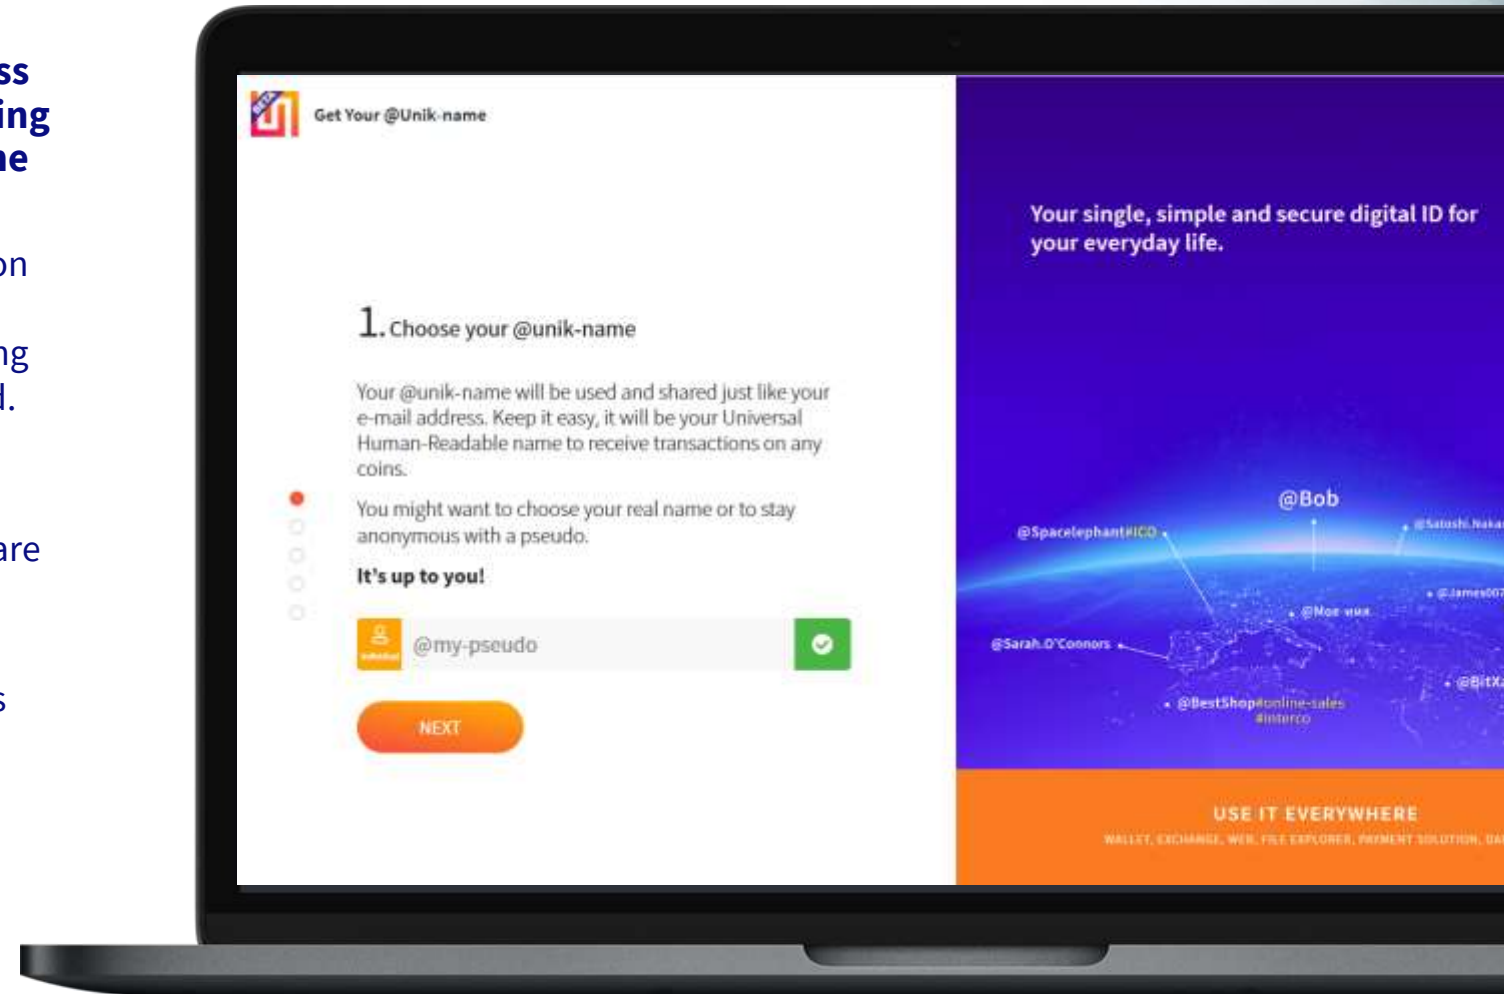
ss
ing
ne

on

ng
d.

are

s

BETA

Get Your @Unik-name

1. Choose your @unik-name

Your @unik-name will be used and shared just like your e-mail address. Keep it easy, it will be your Universal Human-Readable name to receive transactions on any coins.

You might want to choose your real name or to stay anonymous with a pseudo.

It's up to you!

individual

@my-pseudo

NEXT

Your single, simple and secure digital ID for your everyday life.

@Bob

@Spacelephant#ICO

@Satoshi.Nakа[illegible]

@James007

@Moe-wax

@Sarah.O'Connors

@BitX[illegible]

@BestShop#online-sales #interco

USE IT EVERYWHERE

WALLET, EXCHANGE, WEB, FILE EXPLORER, PAYMENT SOLUTION, DA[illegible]